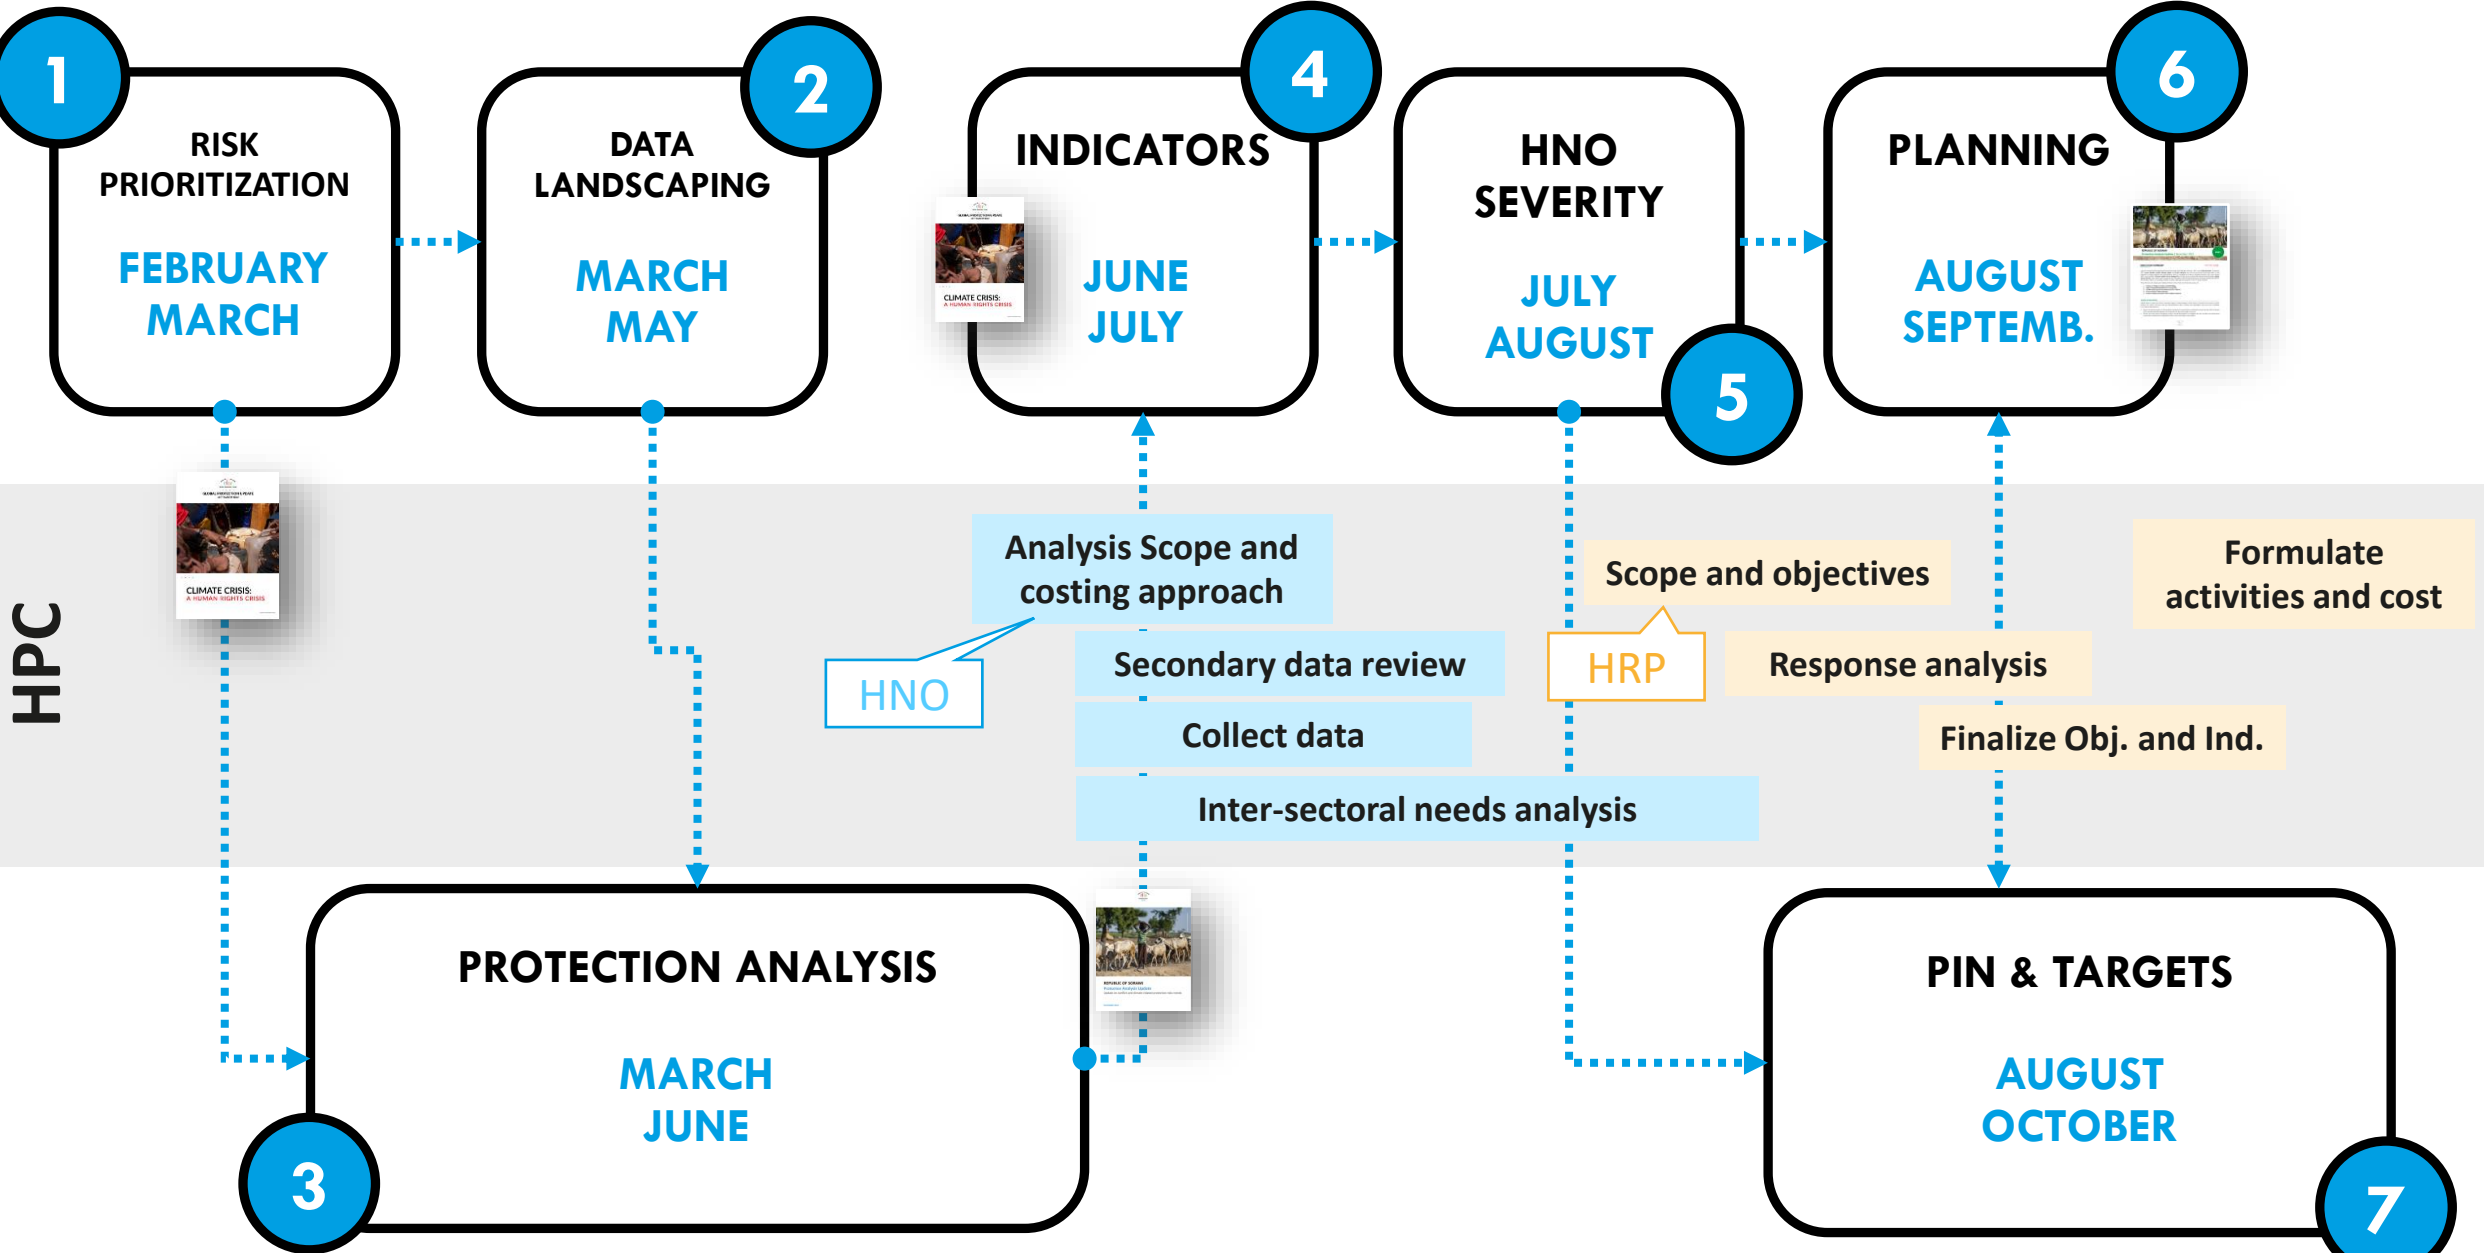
1
RISK PRIORITIZATION
FEBRUARY
MARCH

2
DATA LANDSCAPING
MARCH
MAY

4
INDICATORS
JUNE
JULY

HNO SEVERITY
JULY
AUGUST
5

6
PLANNING
AUGUST
SEPTEMB.

HPC

CLIMATE CRISIS:
A HUMAN RIGHTS CRISIS

Analysis Scope and costing approach

HNO

Secondary data review

Collect data

Inter-sectoral needs analysis

Scope and objectives

HRP

Response analysis

Formulate activities and cost

Finalize Obj. and Ind.

PROTECTION ANALYSIS
MARCH
JUNE
3

PIN & TARGETS
AUGUST
OCTOBER
7